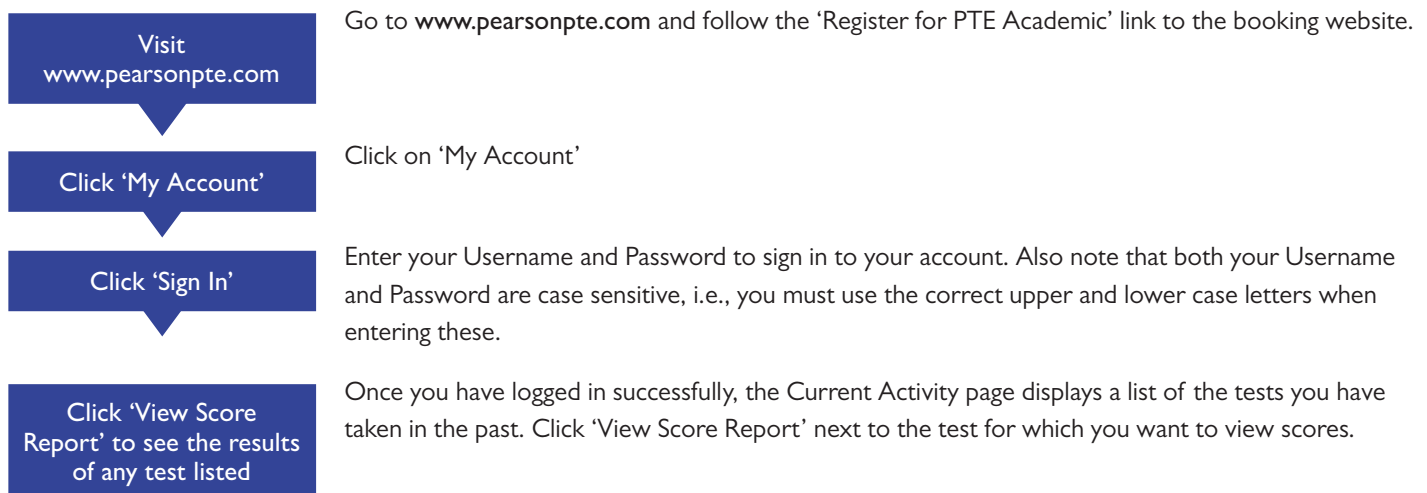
Visit www.pearsonpte.com

Go to www.pearsonpte.com and follow the 'Register for PTE Academic' link to the booking website.

Click 'My Account'

Click on 'My Account'

Click 'Sign In'

Enter your Username and Password to sign in to your account. Also note that both your Username and Password are case sensitive, i.e., you must use the correct upper and lower case letters when entering these.

Click 'View Score Report' to see the results of any test listed

Once you have logged in successfully, the Current Activity page displays a list of the tests you have taken in the past. Click 'View Score Report' next to the test for which you want to view scores.